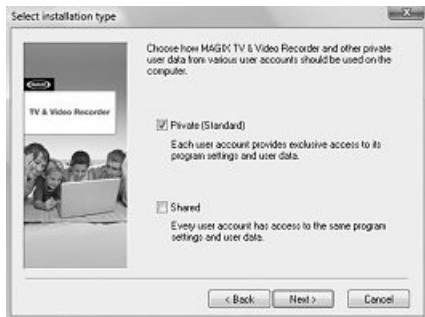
Select installation type

Choose how MAGIX TV & Video Recorder and other private user data from various user accounts should be used on the computer.

MAGIX

TV & Video Recorder

Private (Standard)

Each user account provides exclusive access to its program settings and user data.

Shared

Every user account has access to the same program settings and user data.

< Back

Next >

Cancel